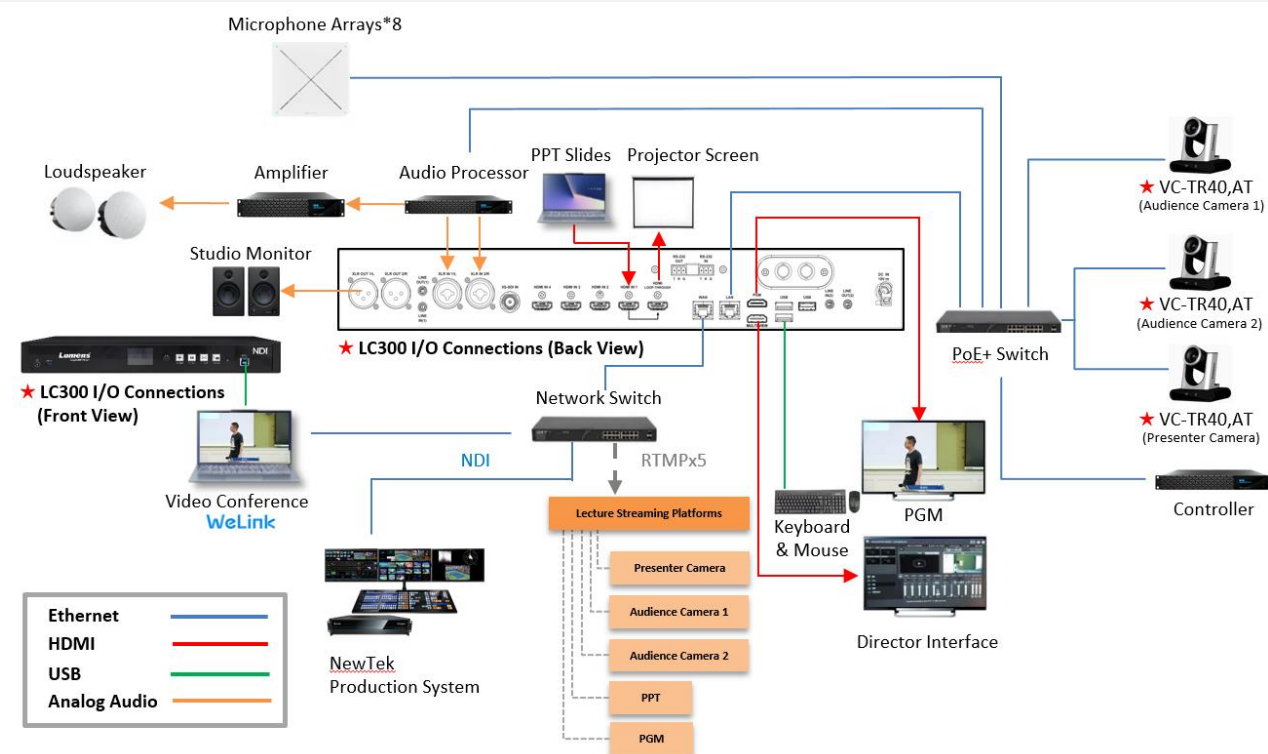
Microphone Arrays*8

Loudspeaker

Amplifier

Audio Processor

PPT Slides

Projector Screen

★ VC-TR40,AT
(Audience Camera 1)

Studio Monitor

★ VC-TR40,AT
(Audience Camera 2)

★ LC300 I/O Connections (Back View)

PoE+ Switch

Lumens

NDI

★ LC300 I/O Connections (Front View)

Network Switch

★ VC-TR40,AT
(Presenter Camera)

NDI

RTMPx5

Video Conference
WeLink

Lecture Streaming Platforms

Keyboard & Mouse

PGM

Controller

Presenter Camera

Audience Camera 1

Director Interface

Audience Camera 2

PPT

PGM

NewTek
Production System

| Ethernet | |
|---|---|
| HDMI | |
| USB | |
| Analog Audio | |